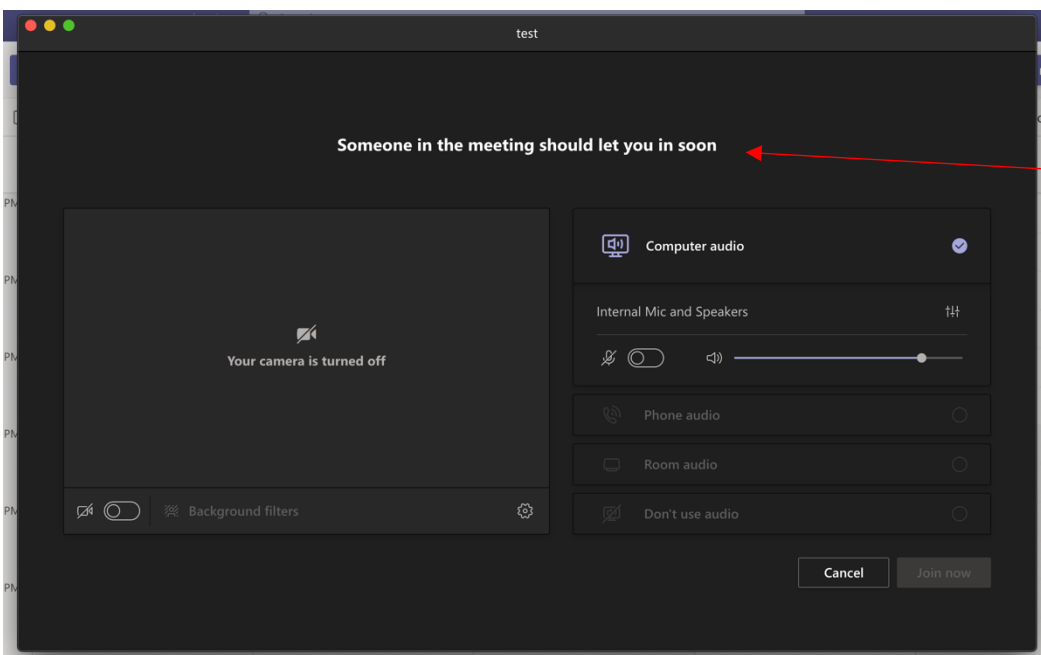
test

Someone in the meeting should let you in soon

Your camera is turned off

Background filters

Computer audio

Internal Mic and Speakers

Phone audio

Room audio

Don't use audio

Cancel

Join now